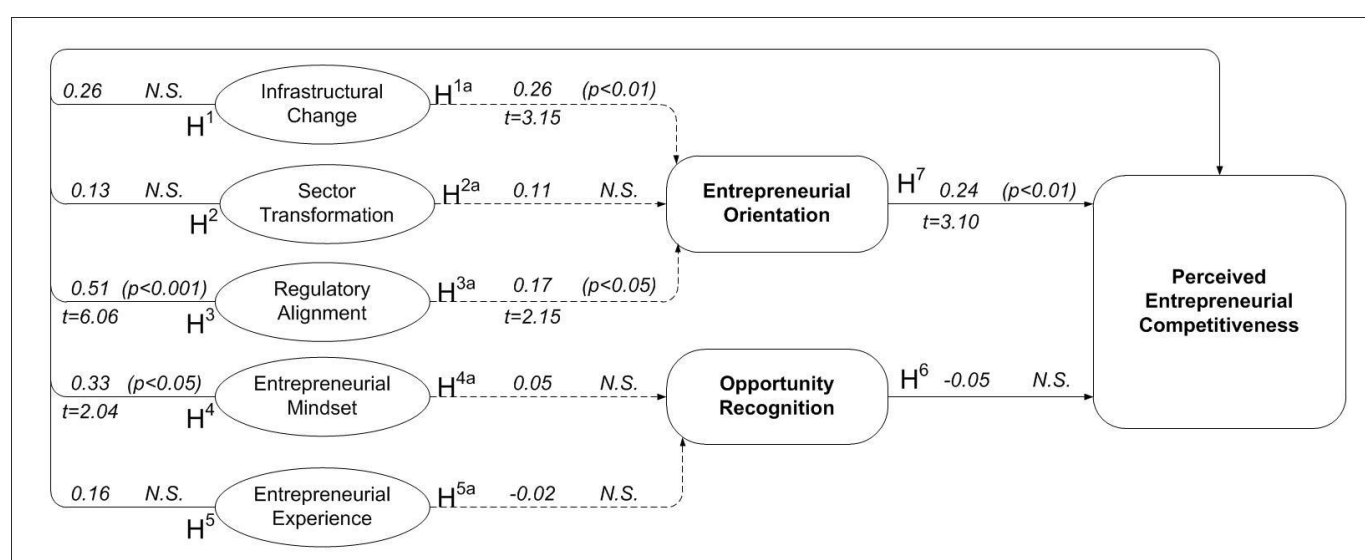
0.26 N.S.
$H^1$
Infrastructural Change
$H^{1a}$ 0.26 (p<0.01)
t=3.15

0.13 N.S.
$H^2$
Sector Transformation
$H^{2a}$ 0.11 N.S.

Entrepreneurial Orientation
$H^7$ 0.24 (p<0.01)
t=3.10

0.51 (p<0.001)
t=6.06
$H^3$
Regulatory Alignment
$H^{3a}$ 0.17 (p<0.05)
t=2.15

Perceived Entrepreneurial Competitiveness

0.33 (p<0.05)
t=2.04
$H^4$
Entrepreneurial Mindset
$H^{4a}$ 0.05 N.S.

Opportunity Recognition
$H^6$ -0.05 N.S.

0.16 N.S.
$H^5$
Entrepreneurial Experience
$H^{5a}$ -0.02 N.S.